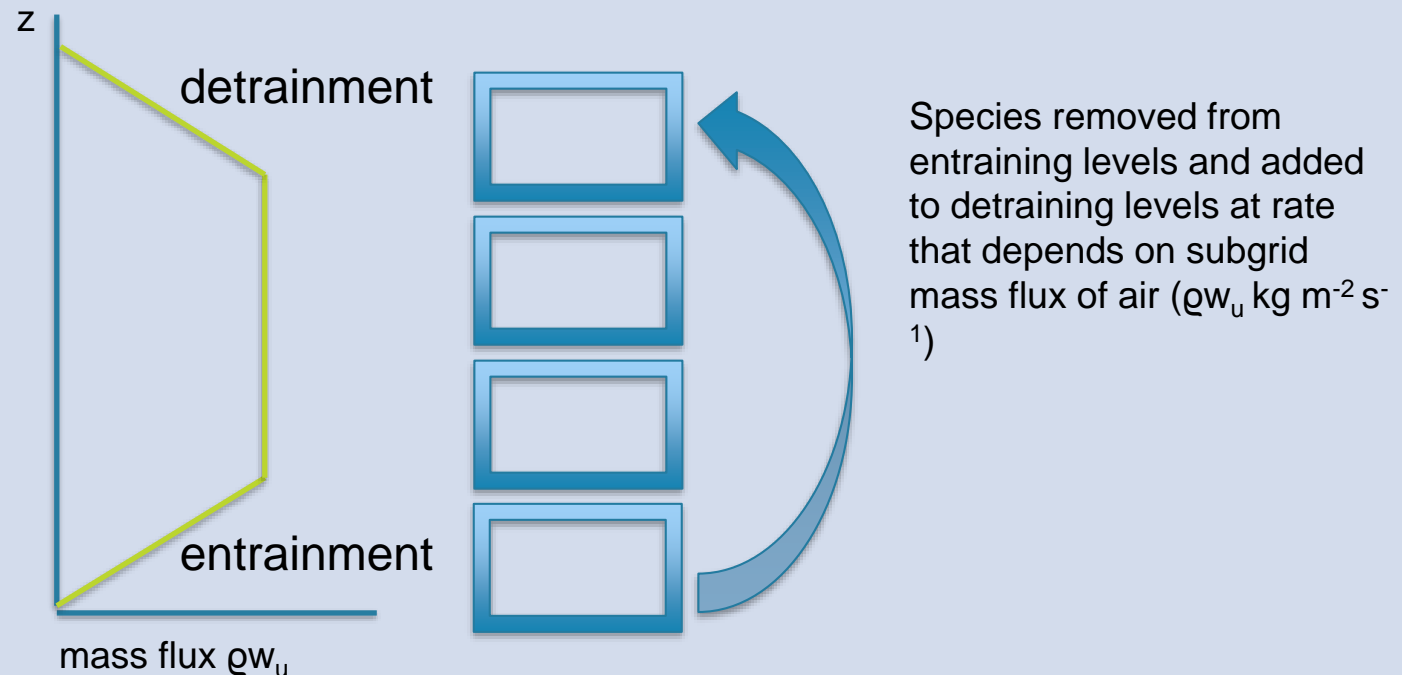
z

detrainment

entrainment

mass flux $\rho w_u$

Species removed from entraining levels and added to detraining levels at rate that depends on subgrid mass flux of air ($\rho w_u$ kg $m^{-2}$ $s^{-1}$)